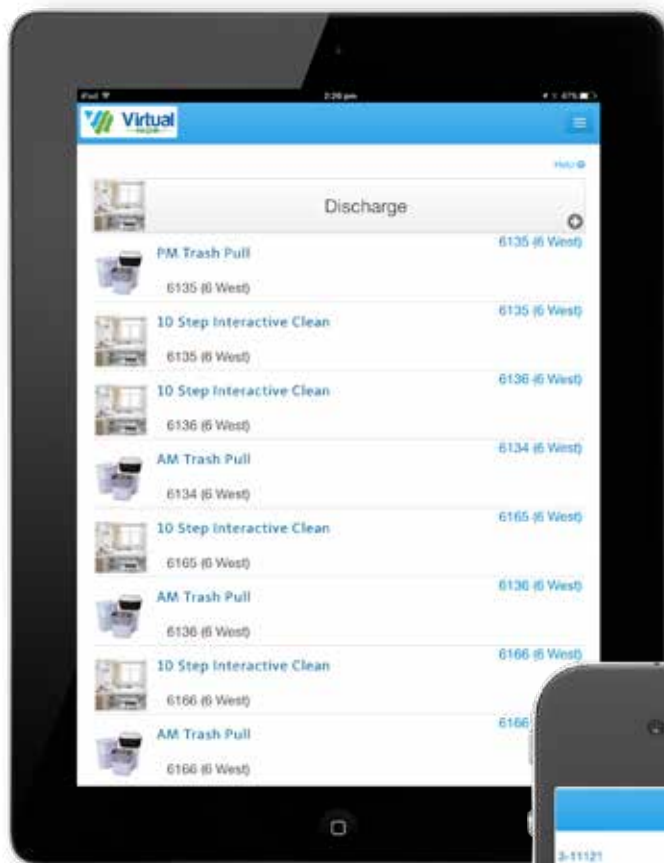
iPad
2:26 pm
Virtual
Help
Discharge
PM Trash Pull
6135 (6 West)
6135 (6 West)
10 Step Interactive Clean
6135 (6 West)
6135 (6 West)
10 Step Interactive Clean
6136 (6 West)
6136 (6 West)
AM Trash Pull
6134 (6 West)
6134 (6 West)
10 Step Interactive Clean
6165 (6 West)
6165 (6 West)
AM Trash Pull
6136 (6 West)
6136 (6 West)
10 Step Interactive Clean
6166 (6 West)
6166 (6 West)
AM Trash Pull
6166 (6 West)
6166
3-11121